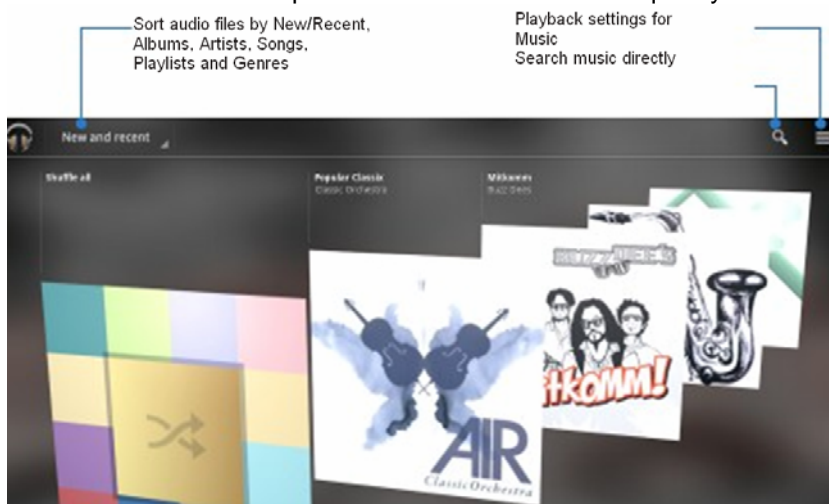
Sort audio files by New/Recent, Albums, Artists, Songs, Playlists and Genres

Playback settings for Music

Search music directly

New and recent

Shuffle all

Popular Classic
Classic Orchestra

Mitkomm
Buzz Dees

BUZZ DEES

itkomm!

AIR
Classic Orchestra